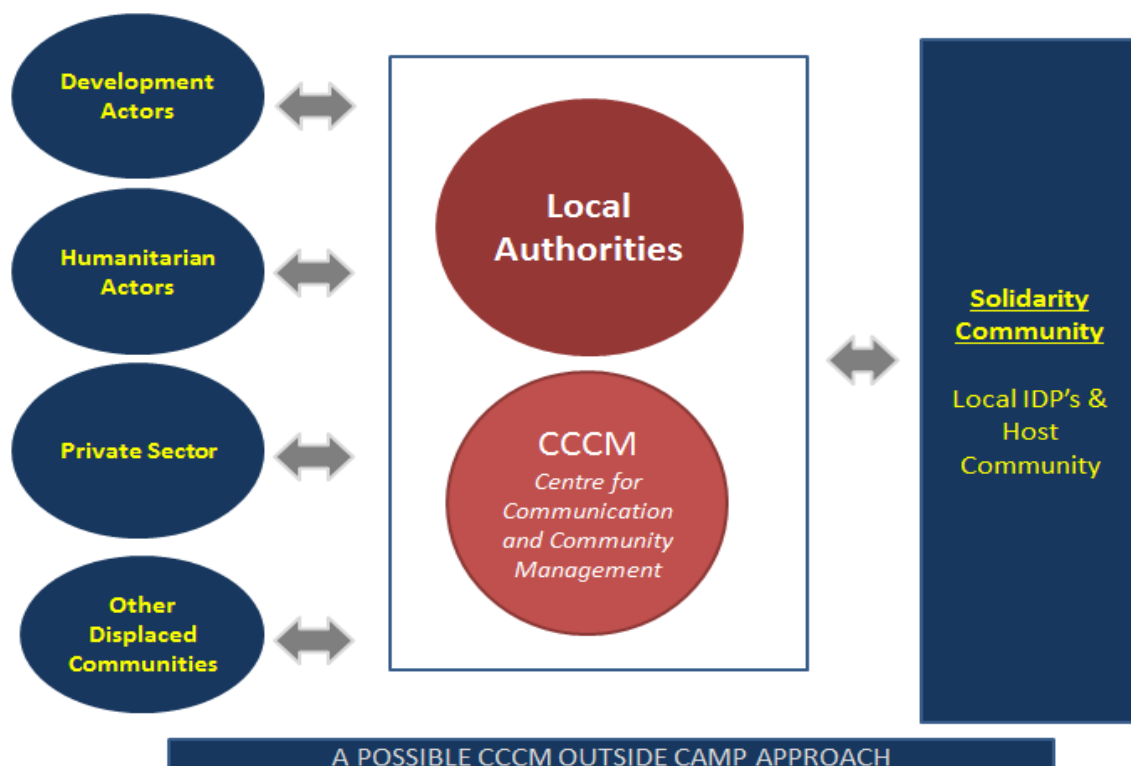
Development Actors

Humanitarian Actors

Private Sector

Other Displaced Communities

Local Authorities

CCCM

*Centre for Communication and Community Management*

Solidarity Community

Local IDP's & Host Community

A POSSIBLE CCCM OUTSIDE CAMP APPROACH